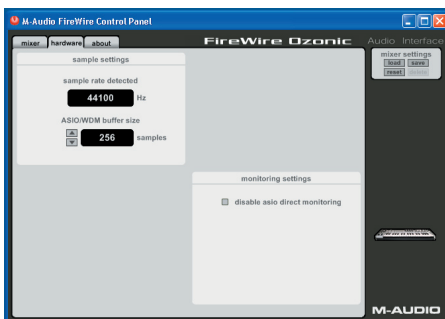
M-Audio FireWire Control Panel

mixer hardware about

FireWire Ozonic Audio Interface

mixer settings
load save
reset delete

sample settings

sample rate detected

44100 Hz

ASIO/WDM buffer size

256 samples

monitoring settings

disable asio direct monitoring

M-AUDIO